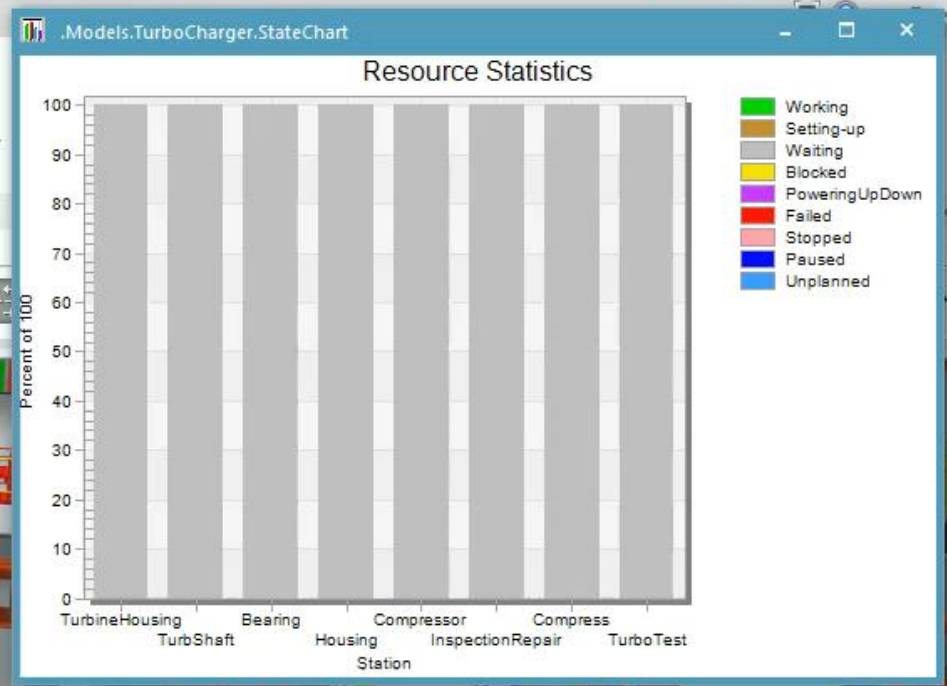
.Models.TurboCharger.StateChart

Resource Statistics

Working
Setting-up
Waiting
Blocked
PoweringUpDown
Failed
Stopped
Paused
Unplanned

Percent of 100

100
90
80
70
60
50
40
30
20
10
0

TurbineHousing
TurbShaft
Bearing
Housing
Compressor
InspectionRepair
Compress
TurboTest

Station